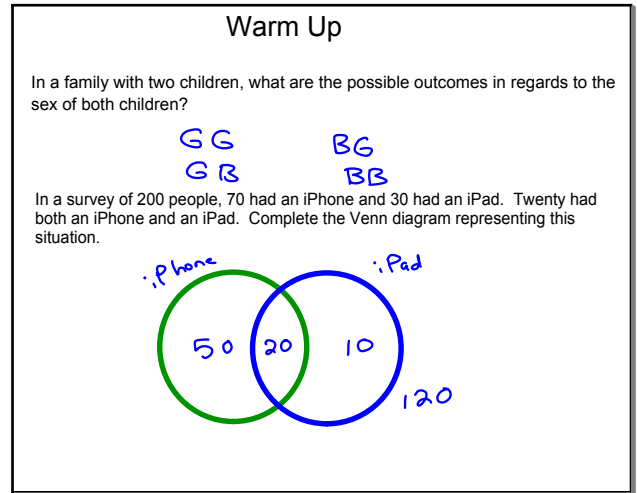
Warm Up

In a family with two children, what are the possible outcomes in regards to the sex of both children?

GG
GB
BG
BB

In a survey of 200 people, 70 had an iPhone and 30 had an iPad. Twenty had both an iPhone and an iPad. Complete the Venn diagram representing this situation.

iPhone
iPad
50
20
10
120